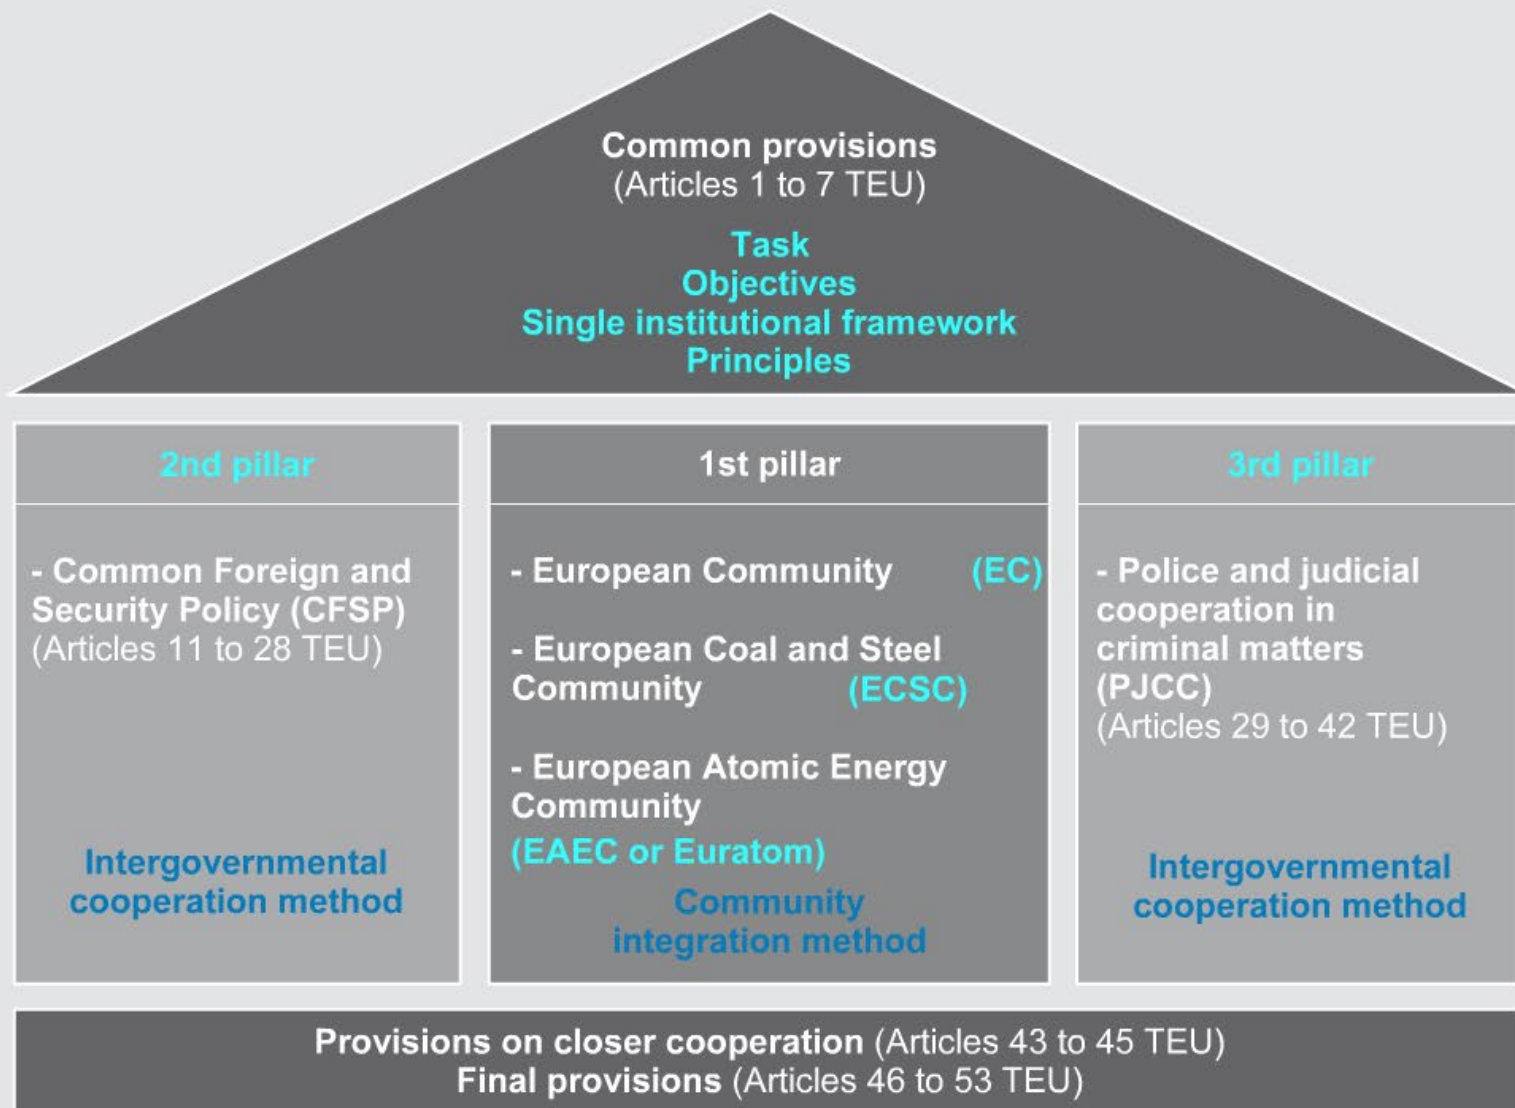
Common provisions
(Articles 1 to 7 TEU)

Task
Objectives
Single institutional framework
Principles

2nd pillar

- Common Foreign and Security Policy (CFSP)
(Articles 11 to 28 TEU)

Intergovernmental cooperation method

1st pillar

- European Community (EC)

- European Coal and Steel Community (ECSC)

- European Atomic Energy Community
(EAEC or Euratom)

Community integration method

3rd pillar

- Police and judicial cooperation in criminal matters (PJCC)
(Articles 29 to 42 TEU)

Intergovernmental cooperation method

Provisions on closer cooperation (Articles 43 to 45 TEU)
Final provisions (Articles 46 to 53 TEU)